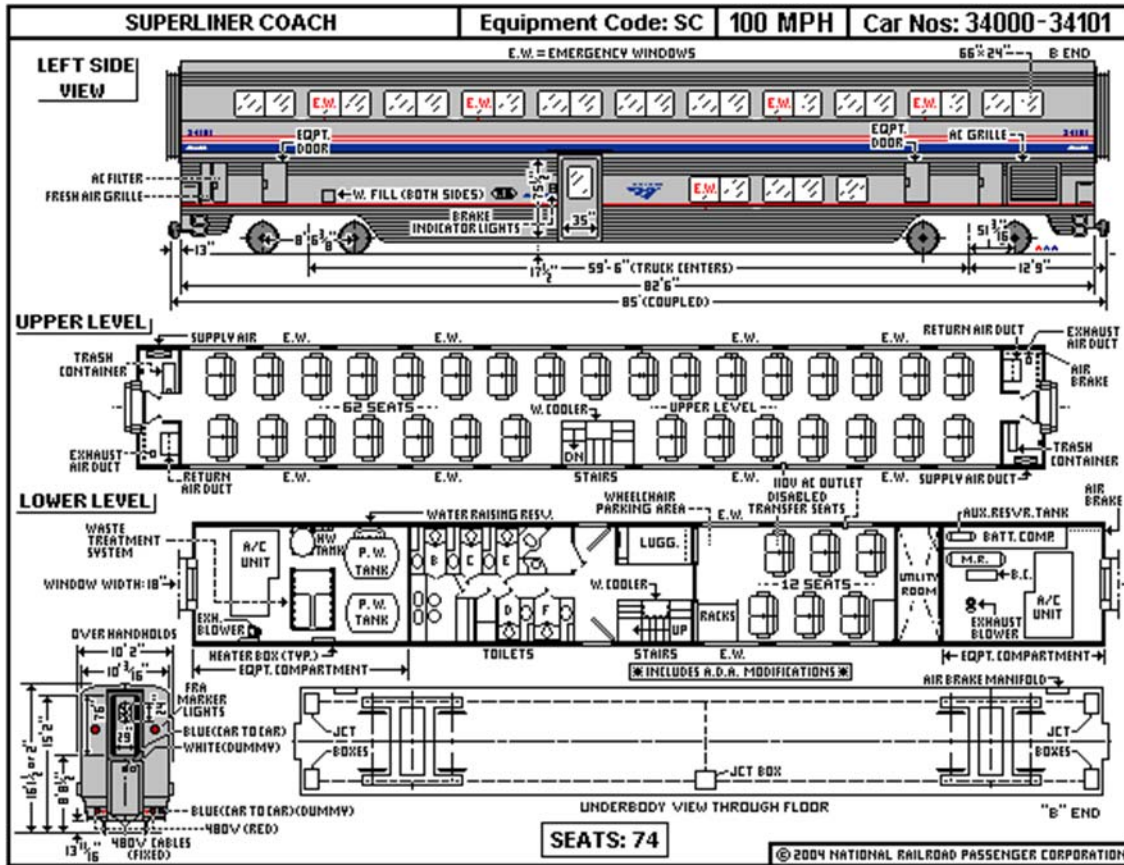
| SUPERLINER COACH | Equipment Code: SC | 100 MPH | Car Nos: 34000-34101 |
|---|---|---|---|

LEFT SIDE VIEW

E.W. = EMERGENCY WINDOWS

$66\frac{1}{2}$"x 24" B END

E.W. E.W. E.W. E.W.

34101 34101

EQPT. DOOR

EQPT. DOOR

AC GRILLE

AC FILTER

FRESH AIR GRILLE

W. FILL (BOTH SIDES)

$75\frac{1}{2}$"

BRAKE INDICATOR LIGHTS

35"

E.W.

13"

$8'6\frac{3}{8}$"

$51\frac{3}{16}$"

$17\frac{1}{2}$"

59'-6" (TRUCK CENTERS)

12'9"

82'6"

85' (COUPLED)

UPPER LEVEL

SUPPLY AIR E.W. E.W. E.W. E.W. RETURN AIR DUCT EXHAUST AIR DUCT

TRASH CONTAINER

AIR BRAKE

62 SEATS

W. COOLER

UPPER LEVEL

DN

EXHAUST AIR DUCT

RETURN AIR DUCT

E.W. E.W. STAIRS E.W. E.W. SUPPLY AIR DUCT

TRASH CONTAINER

LOWER LEVEL

WASTE TREATMENT SYSTEM

HW TANK

WATER RAISING RESV.

WHEELCHAIR PARKING AREA

E.W.

110V AC OUTLET

DISABLED TRANSFER SEATS

AUX. RESVR. TANK

AIR BRAKE

A/C UNIT

P. W. TANK

P. W. TANK

B C E

D F

LUGG.

BATT. COMP.

M.R.

B.C.

WINDOW WIDTH: 18"

W. COOLER

12 SEATS

UTILITY ROOM

A/C UNIT

EXH. BLOWER

UP

RACKS

EXHAUST BLOWER

OVER HANDHOLDS

HEATER BOX (TYP.)

EQPT. COMPARTMENT

TOILETS

STAIRS

E.W.

INCLUDES A.D.A. MODIFICATIONS

EQPT. COMPARTMENT

10' 2"

$10'3\frac{1}{16}$"

FRA MARKER LIGHTS

AIR BRAKE MANIFOLD

BLUE (CAR TO CAR)

WHITE (DUMMY)

$15'2$"

$16'1\frac{1}{2}$" or 2"

$8'8\frac{1}{2}$"

JCT BOXES

JCT BOXES

JCT BOX

BLUE (CAR TO CAR) (DUMMY)

480V (RED)

$13\frac{11}{16}$"

480V CABLES (FIXED)

UNDERBODY VIEW THROUGH FLOOR

"B" END

SEATS: 74

© 2004 NATIONAL RAILROAD PASSENGER CORPORATION